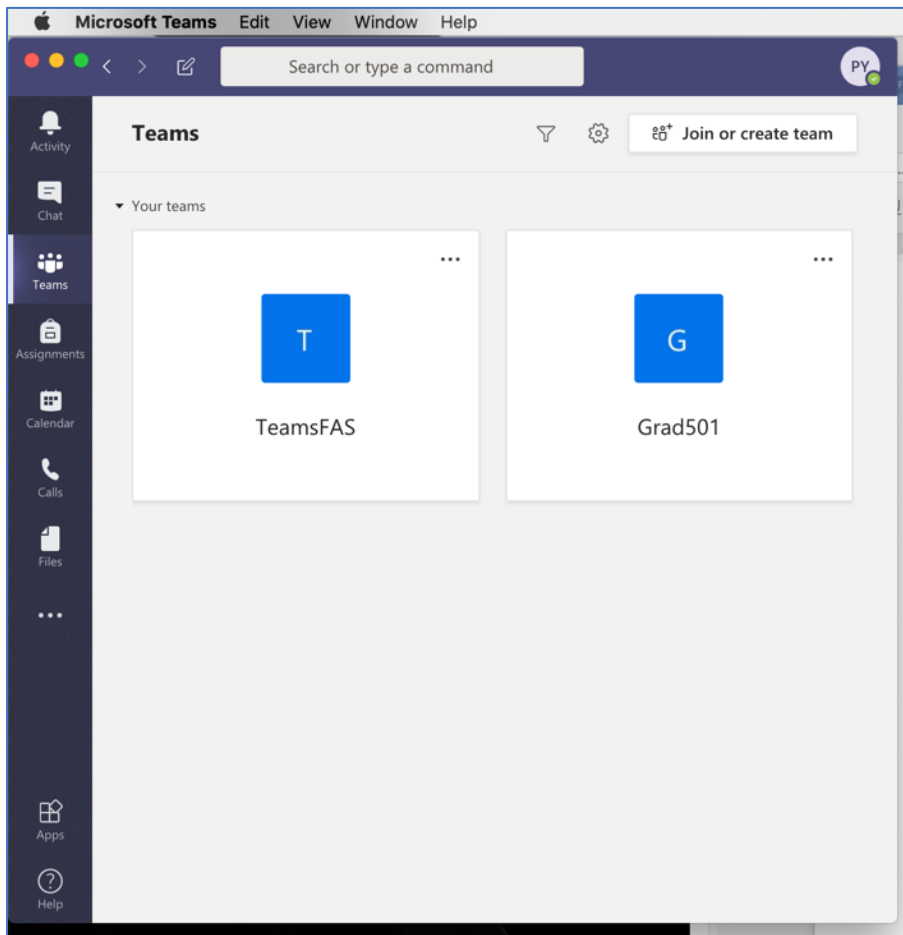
Microsoft Teams Edit View Window Help

Search or type a command

PY

Activity

Chat

Teams

Assignments

Calendar

Calls

Files

...

Apps

Help

Teams

Join or create team

Your teams

...

T

TeamsFAS

...

G

Grad501